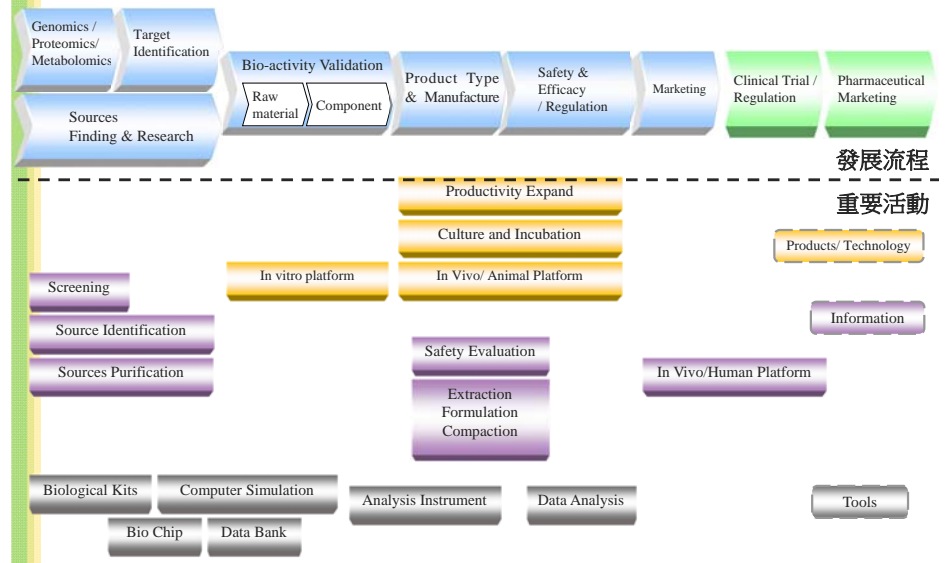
Genomics / Proteomics/ Metabolomics

Target Identification

Sources Finding & Research

Bio-activity Validation

Raw material

Component

Product Type & Manufacture

Safety & Efficacy / Regulation

Marketing

Clinical Trial / Regulation

Pharmaceutical Marketing

發展流程

重要活動

Productivity Expand

Culture and Incubation

In vitro platform

In Vivo/ Animal Platform

Products/ Technology

Screening

Source Identification

Information

Sources Purification

Safety Evaluation

In Vivo/Human Platform

Extraction Formulation Compaction

Biological Kits

Computer Simulation

Analysis Instrument

Data Analysis

Tools

Bio Chip

Data Bank